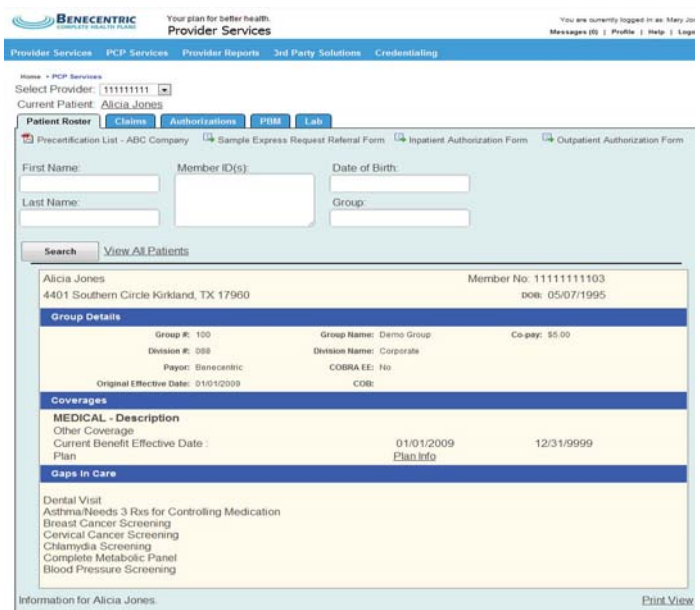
BENECENTRIC
COMPLETE HEALTH PLANS

Your plan for better health.
Provider Services

You are currently logged in as: Mary Jo
Messages (0) | Profile | Help | Logo

Provider Services PCP Services Provider Reports 3rd Party Solutions Credentialing

Home > PCP Services
Select Provider: 111111111
Current Patient: Alicia Jones

Patient Roster Claims Authorizations PBM Lab

Precertification List - ABC Company Sample Express Request Referral Form Inpatient Authorization Form Outpatient Authorization Form

First Name:
Member ID(s):
Date of Birth:
Last Name:
Group:

Search View All Patients

Alicia Jones
Member No: 11111111103
4401 Southern Circle Kirkland, TX 17960
DOB: 05/07/1995

Group Details

Group #: 100
Group Name: Demo Group
Co-pay: $5.00
Division #: 088
Division Name: Corporate
Payor: Benecentric
COBRA EE: No
Original Effective Date: 01/01/2009
COB:

Coverages

MEDICAL - Description
Other Coverage
Current Benefit Effective Date : 01/01/2009 12/31/9999
Plan Plan Info

Gaps In Care

Dental Visit
Asthma/Needs 3 Rxs for Controlling Medication
Breast Cancer Screening
Cervical Cancer Screening
Chlamydia Screening
Complete Metabolic Panel
Blood Pressure Screening

Information for Alicia Jones.
Print View